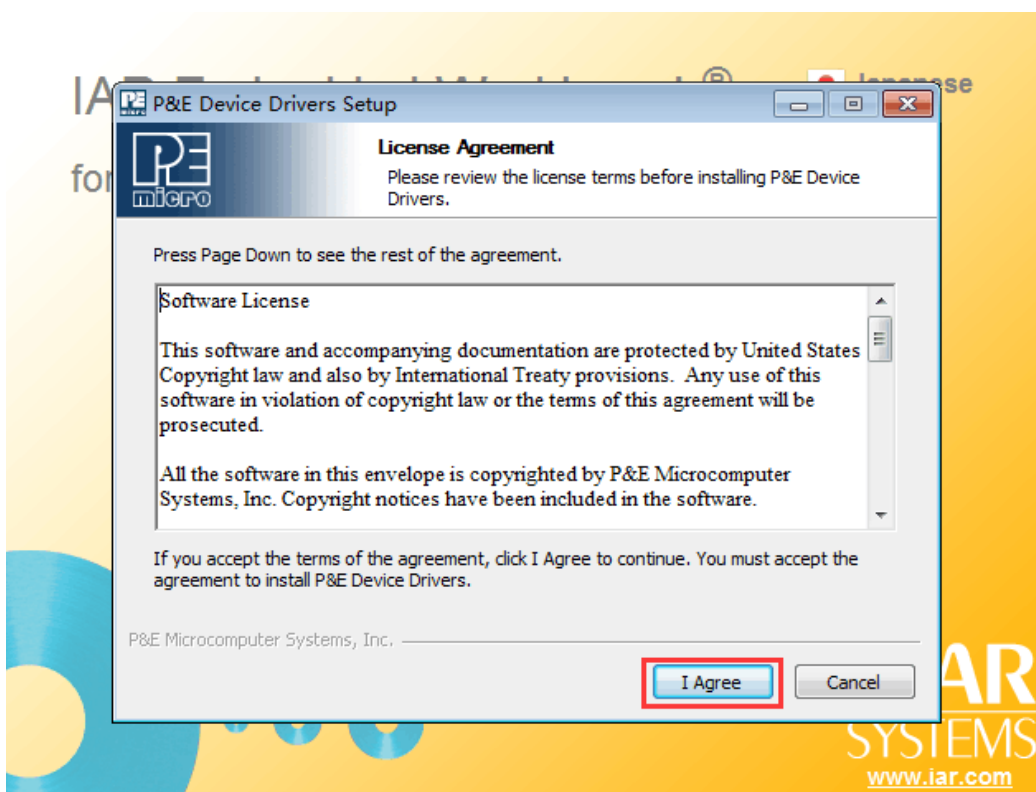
IA

fo

Japanese

P&E Device Drivers Setup

P&E micro

License Agreement

Please review the license terms before installing P&E Device Drivers.

Press Page Down to see the rest of the agreement.

Software License

This software and accompanying documentation are protected by United States Copyright law and also by International Treaty provisions. Any use of this software in violation of copyright law or the terms of this agreement will be prosecuted.

All the software in this envelope is copyrighted by P&E Microcomputer Systems, Inc. Copyright notices have been included in the software.

If you accept the terms of the agreement, click I Agree to continue. You must accept the agreement to install P&E Device Drivers.

P&E Microcomputer Systems, Inc.

I Agree

Cancel

IAR SYSTEMS

www.iar.com